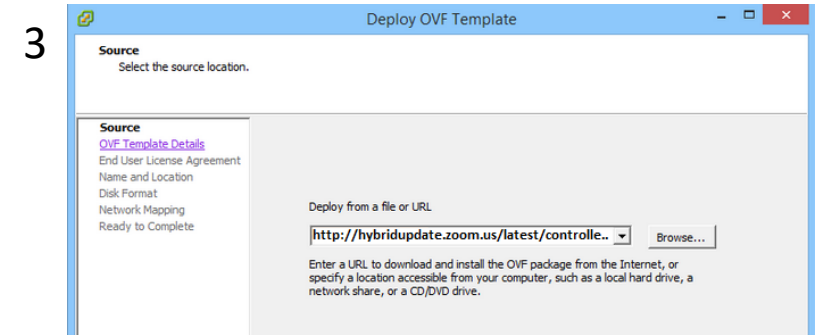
3

Deploy OVF Template

Source
Select the source location.

Source
OVF Template Details
End User License Agreement
Name and Location
Disk Format
Network Mapping
Ready to Complete

Deploy from a file or URL

http://hybridupdate.zoom.us/latest/controlle..

Browse...

Enter a URL to download and install the OVF package from the Internet, or specify a location accessible from your computer, such as a local hard drive, a network share, or a CD/DVD drive.